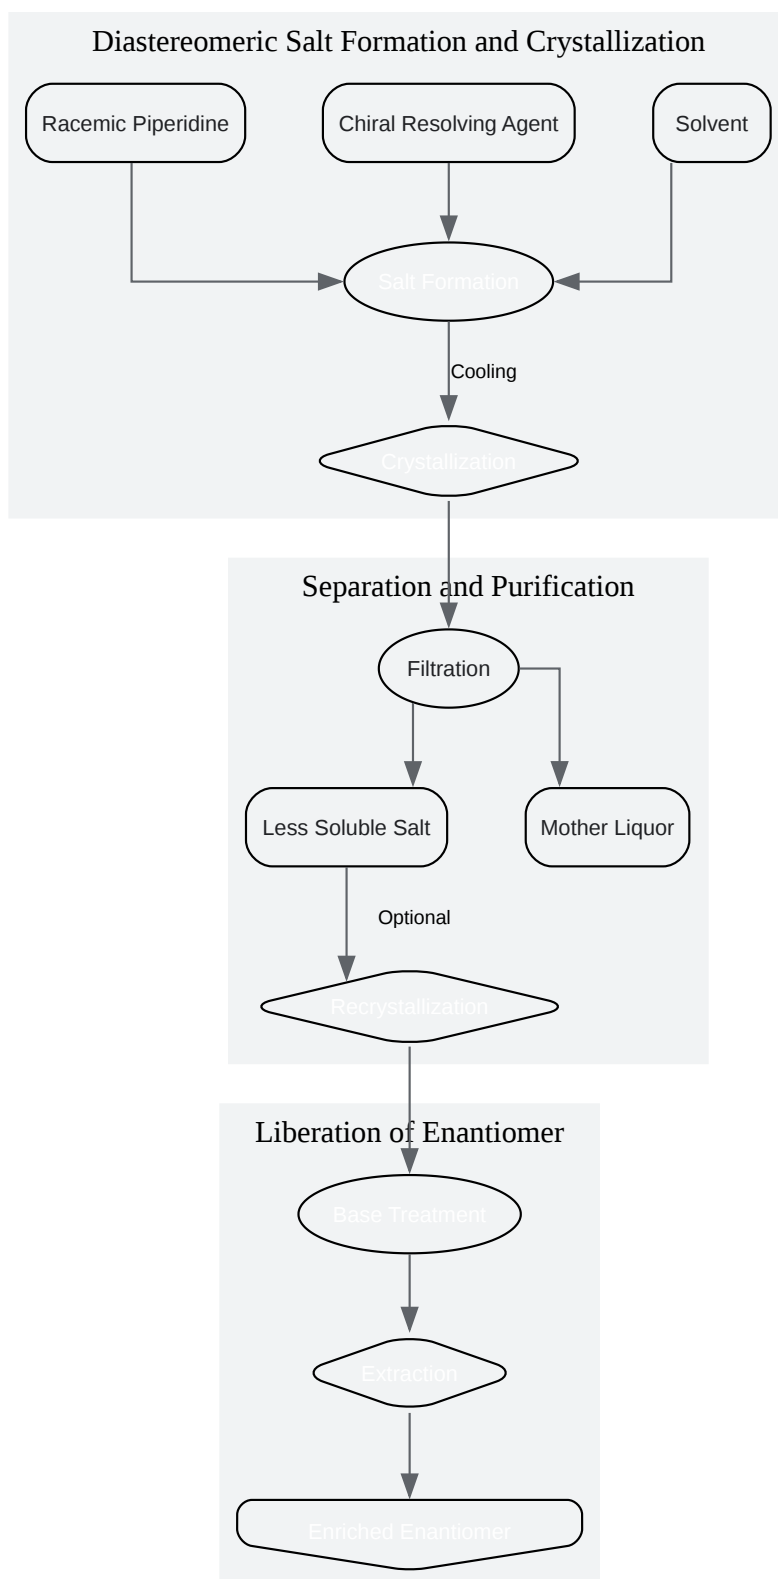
Diastereomeric Salt Formation and Crystallization

Racemic Piperidine

Chiral Resolving Agent

Solvent

Salt Formation

Cooling

Crystallization

Separation and Purification

Filtration

Less Soluble Salt

Mother Liquor

Optional

Recrystallization

Liberation of Enantiomer

Base Treatment

Extraction

Enriched Enantiomer